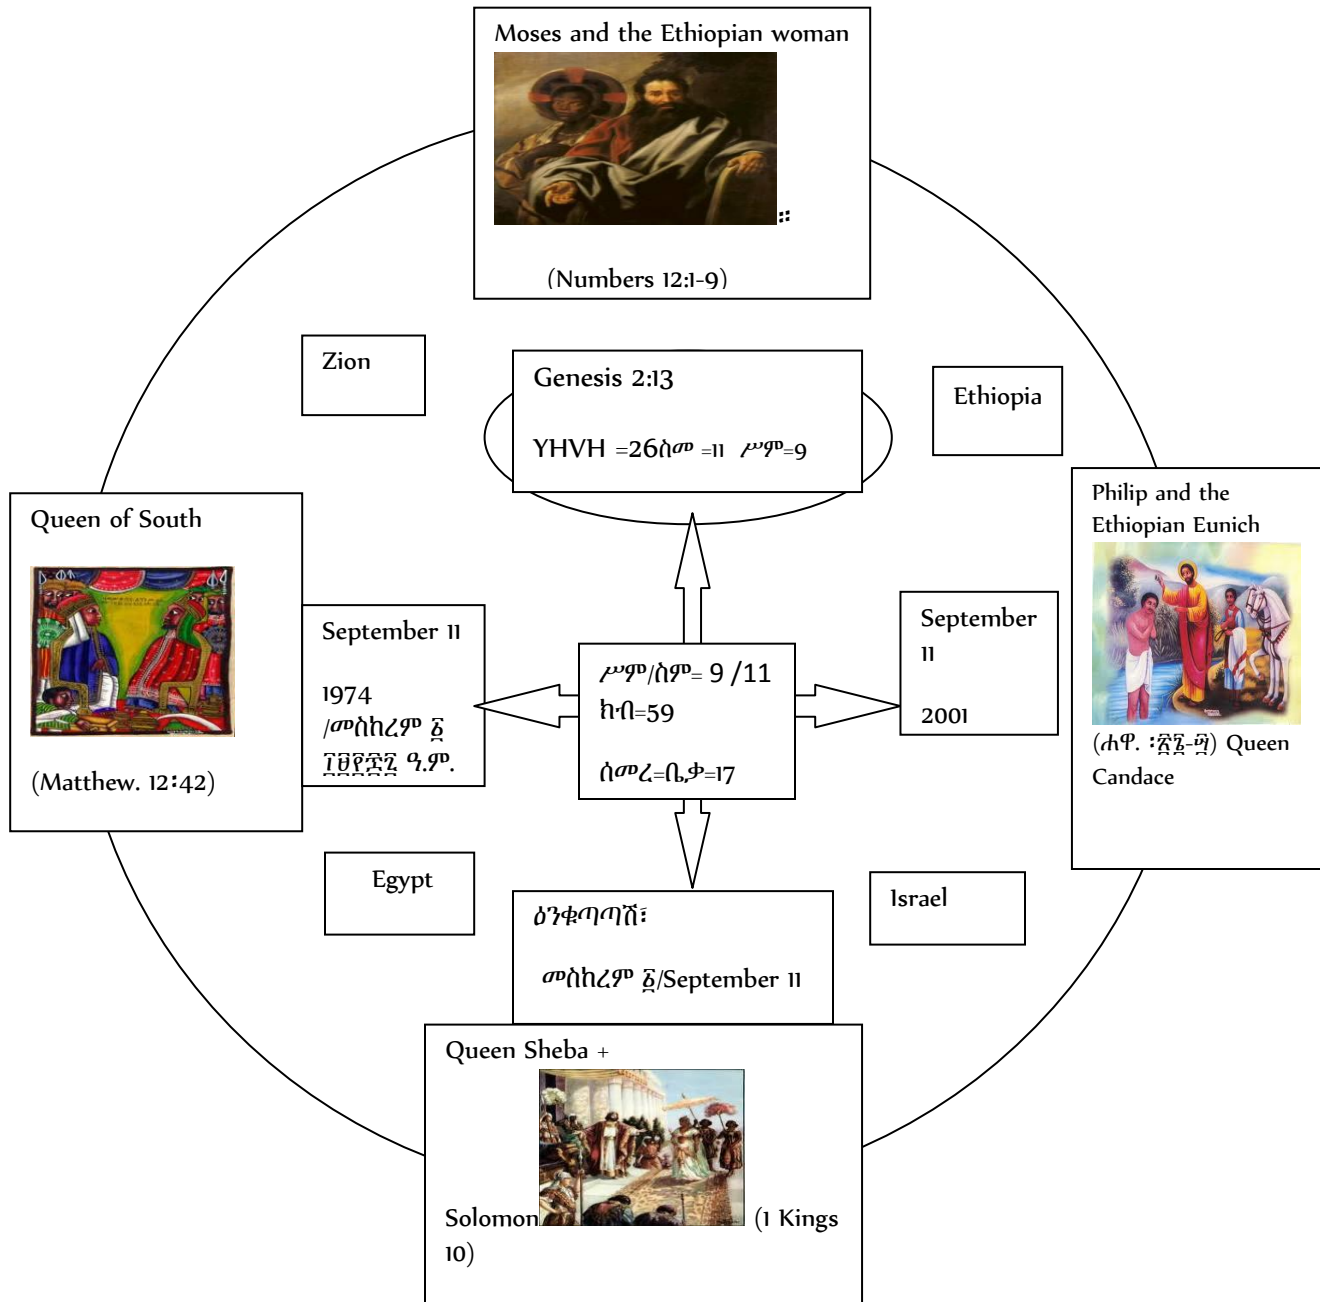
Moses and the Ethiopian woman

።

(Numbers 12:1-9)

Zion

Genesis 2:13

YHVH =26ስመ =11 ሥም=9

Ethiopia

Philip and the Ethiopian Eunich

(ሐዋ. ፰፡፳፮-፵) Queen Candace

Queen of South

(Matthew. 12፡42)

September 11

1974 /መስከረም ፩ ፲፱፻፷፯ ዓ.ም.

ሥም/ስም= 9 /11
ክብ=59

ሰመረ=ቤ,ቃ=17

September 11

2001

Egypt

Israel

ዕንቁጣጣሽ፣

መስከረም ፩/September 11

Queen Sheba +

Solomon (1 Kings 10)